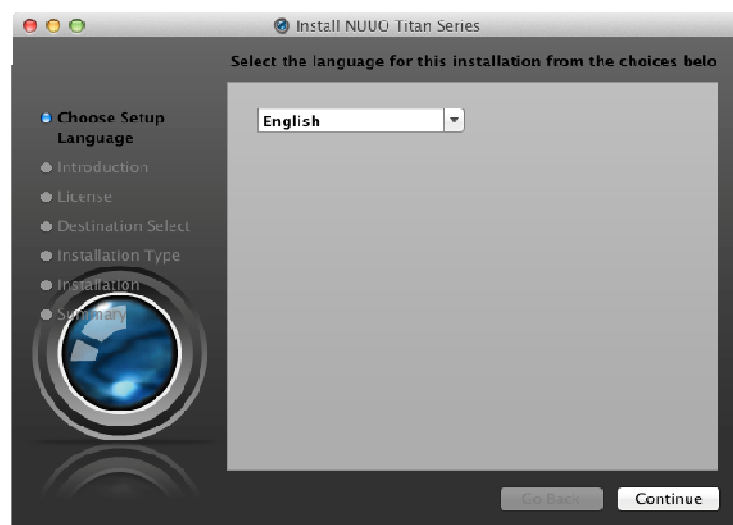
Install NUUO Titan Series

Select the language for this installation from the choices belo

Choose Setup Language
Introduction
License
Destination Select
Installation Type
Installation
Summary

English

Go Back
Continue